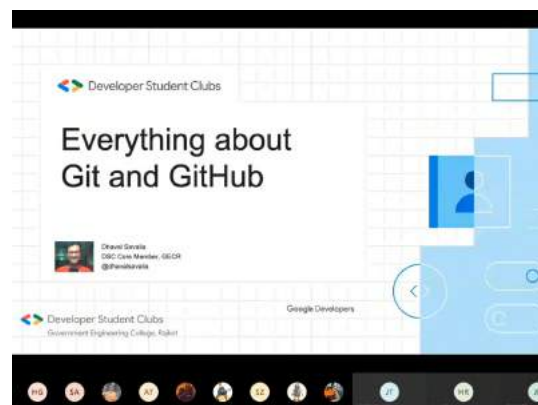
Developer Student Clubs

Everything about Git and GitHub

Dhaval Savalia
DSC Core Member, GECR
@dhavalsavalia

Google Developers

Developer Student Clubs
Government Engineering College, Rajkot

HG SA AT SZ JT HR